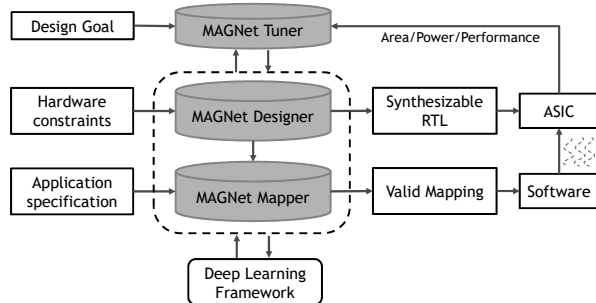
Design Goal

MAGNet Tuner

Area/Power/Performance

Hardware constraints

MAGNet Designer

Synthesizable RTL

ASIC

Application specification

MAGNet Mapper

Valid Mapping

Software

Deep Learning Framework